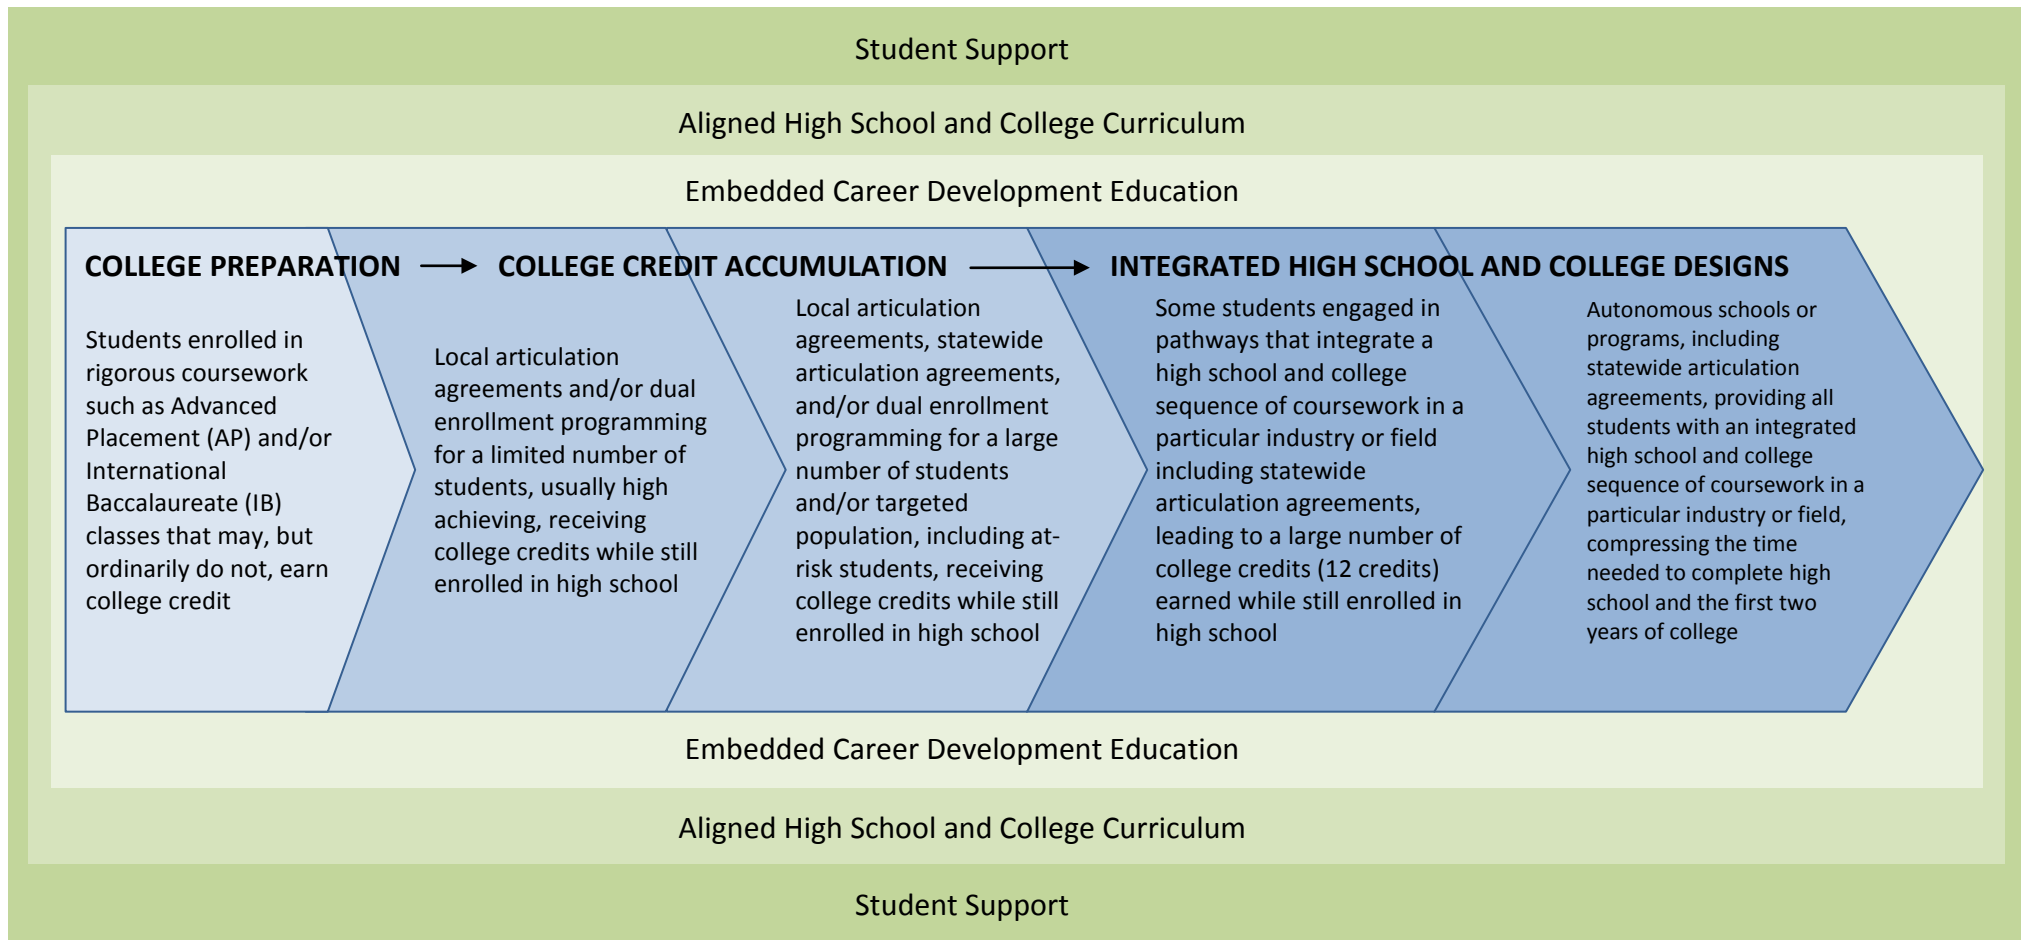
Student Support

Aligned High School and College Curriculum

Embedded Career Development Education

COLLEGE PREPARATION → COLLEGE CREDIT ACCUMULATION → INTEGRATED HIGH SCHOOL AND COLLEGE DESIGNS

Students enrolled in rigorous coursework such as Advanced Placement (AP) and/or International Baccalaureate (IB) classes that may, but ordinarily do not, earn college credit

Local articulation agreements and/or dual enrollment programming for a limited number of students, usually high achieving, receiving college credits while still enrolled in high school

Local articulation agreements, statewide articulation agreements, and/or dual enrollment programming for a large number of students and/or targeted population, including at-risk students, receiving college credits while still enrolled in high school

Some students engaged in pathways that integrate a high school and college sequence of coursework in a particular industry or field including statewide articulation agreements, leading to a large number of college credits (12 credits) earned while still enrolled in high school

Autonomous schools or programs, including statewide articulation agreements, providing all students with an integrated high school and college sequence of coursework in a particular industry or field, compressing the time needed to complete high school and the first two years of college

Embedded Career Development Education

Aligned High School and College Curriculum

Student Support